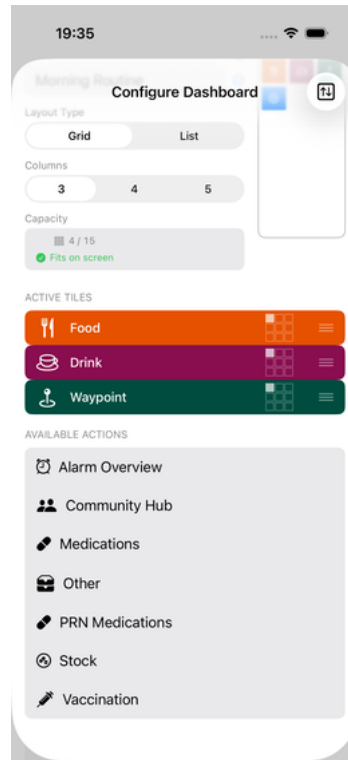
19:35

Morning Routine

Configure Dashboard

Layout Type

Grid

List

Columns

3

4

5

Capacity

4 / 15

Fits on screen

ACTIVE TILES

Food

Drink

Waypoint

AVAILABLE ACTIONS

Alarm Overview

Community Hub

Medications

Other

PRN Medications

Stock

Vaccination